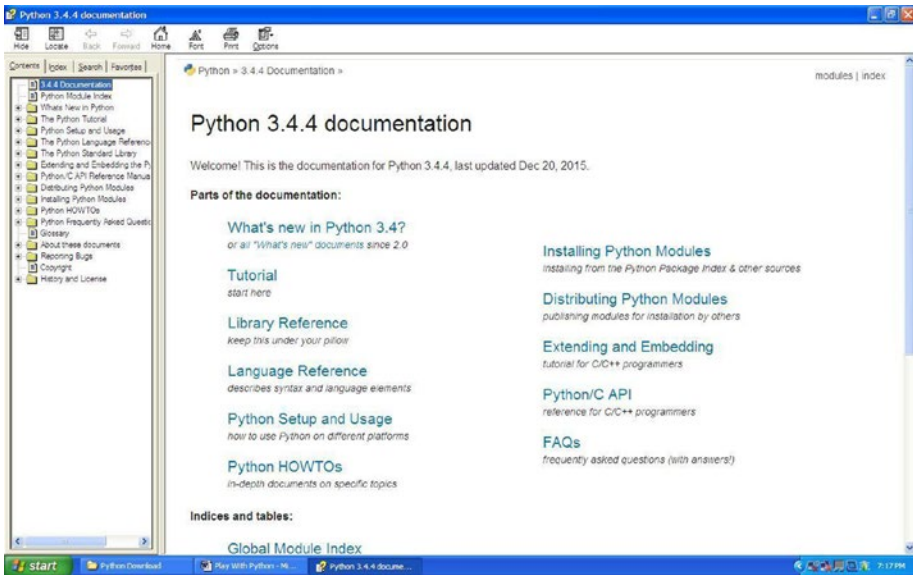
Python 3.4.4 documentation

Hide Locate Back Forward Home Font Print Options

Contents Index Search Favorites

3.4.4 Documentation
Python Module Index
What's New in Python
The Python Tutorial
Python Setup and Usage
The Python Language Referenc
The Python Standard Library
Extending and Embedding the P
Python/C API Reference Manua
Distributing Python Modules
Installing Python Modules
Python HOWTOs
Python Frequently Asked Questic
Glossary
About these documents
Reporting Bugs
Copyright
History and License

Python » 3.4.4 Documentation »

modules | index

Python 3.4.4 documentation

Welcome! This is the documentation for Python 3.4.4, last updated Dec 20, 2015.

Parts of the documentation:

What's new in Python 3.4?
or all "What's new" documents since 2.0

Tutorial
start here

Library Reference
keep this under your pillow

Language Reference
describes syntax and language elements

Python Setup and Usage
how to use Python on different platforms

Python HOWTOs
in-depth documents on specific topics

Installing Python Modules
installing from the Python Package Index & other sources

Distributing Python Modules
publishing modules for installation by others

Extending and Embedding
tutorial for C/C++ programmers

Python/C API
reference for C/C++ programmers

FAQs
frequently asked questions (with answers!)

Indices and tables:

Global Module Index

start Python Download Play With Python - Mi... Python 3.4.4 docume... 7:17 PM